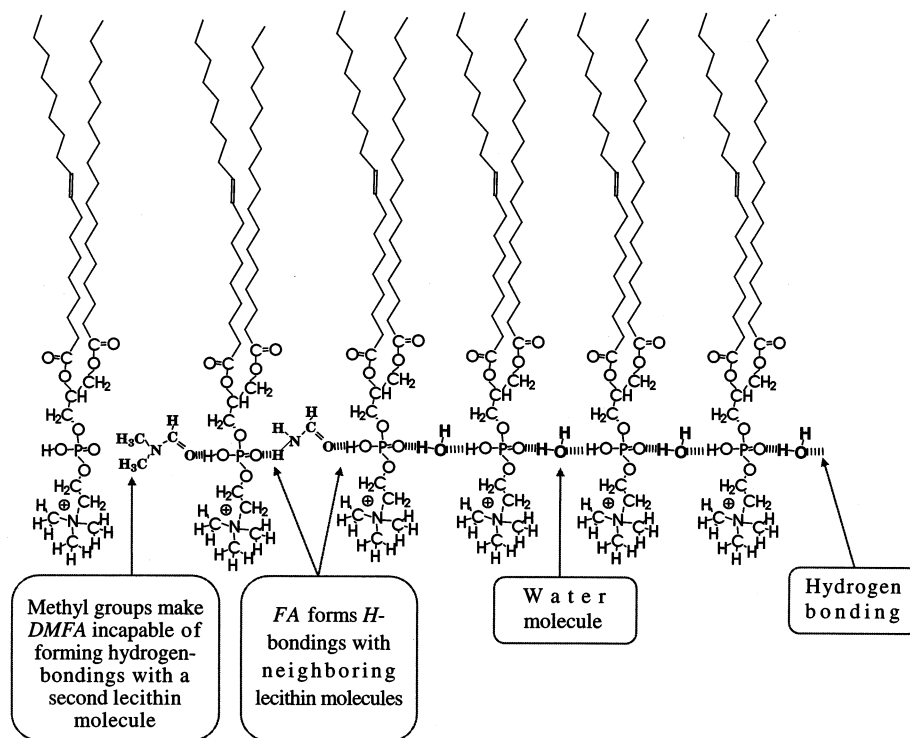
O=C C=O
O CH₂
H₂C CH
HO-P=O
O
H₂C CH₂
⊕
N

Methyl groups make *DMFA* incapable of forming hydrogen-bondings with a second lecithin molecule

*FA* forms *H*-bondings with neighboring lecithin molecules

Water molecule

Hydrogen bonding